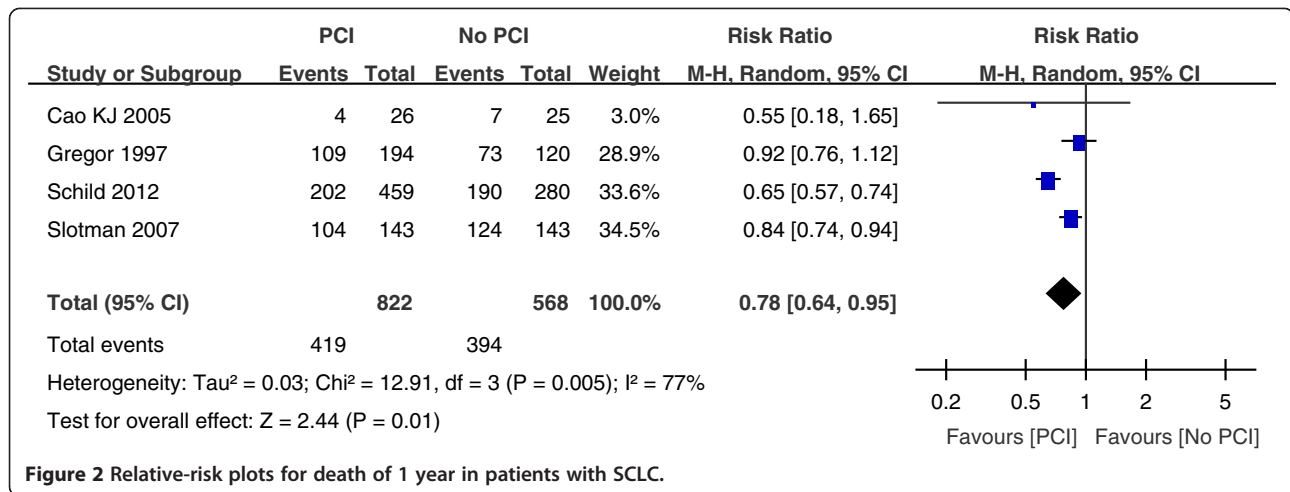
| | PCI | | No PCI | | | Risk Ratio | Risk Ratio |
|---|---|---|---|---|---|---|---|
| Study or Subgroup | Events | Total | Events | Total | Weight | M-H, Random, 95% CI | M-H, Random, 95% CI |
| Cao KJ 2005 | 4 | 26 | 7 | 25 | 3.0% | 0.55 [0.18, 1.65] | |
| Gregor 1997 | 109 | 194 | 73 | 120 | 28.9% | 0.92 [0.76, 1.12] | |
| Schild 2012 | 202 | 459 | 190 | 280 | 33.6% | 0.65 [0.57, 0.74] | |
| Slotman 2007 | 104 | 143 | 124 | 143 | 34.5% | 0.84 [0.74, 0.94] | |
| Total (95% CI) | | 822 | | 568 | 100.0% | 0.78 [0.64, 0.95] | |
| Total events | 419 | | 394 | | | | |

Heterogeneity: Tau² = 0.03; Chi² = 12.91, df = 3 (P = 0.005); I² = 77%

Test for overall effect: Z = 2.44 (P = 0.01)

0.2 0.5 1 2 5

Favours [PCI] Favours [No PCI]

Figure 2 Relative-risk plots for death of 1 year in patients with SCLC.